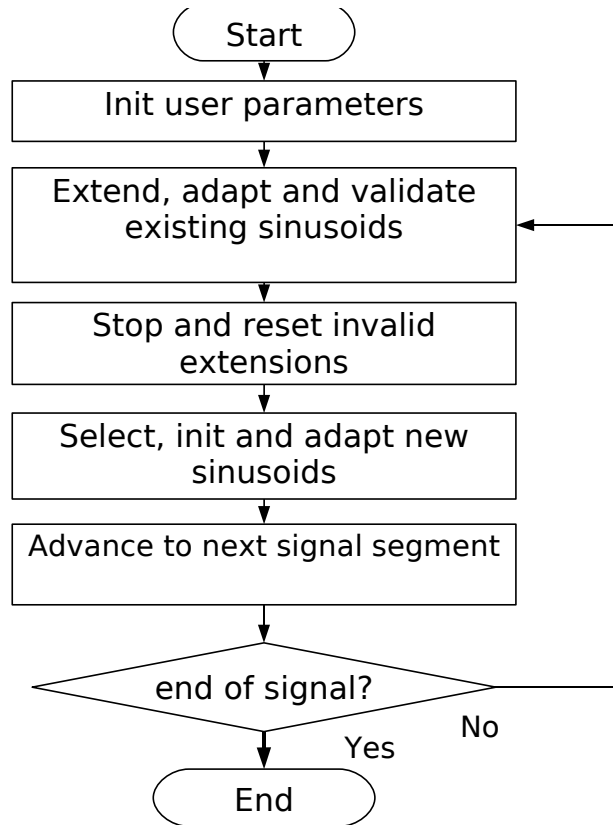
Start

Init user parameters

Extend, adapt and validate existing sinusoids

Stop and reset invalid extensions

Select, init and adapt new sinusoids

Advance to next signal segment

end of signal?

No

Yes

End